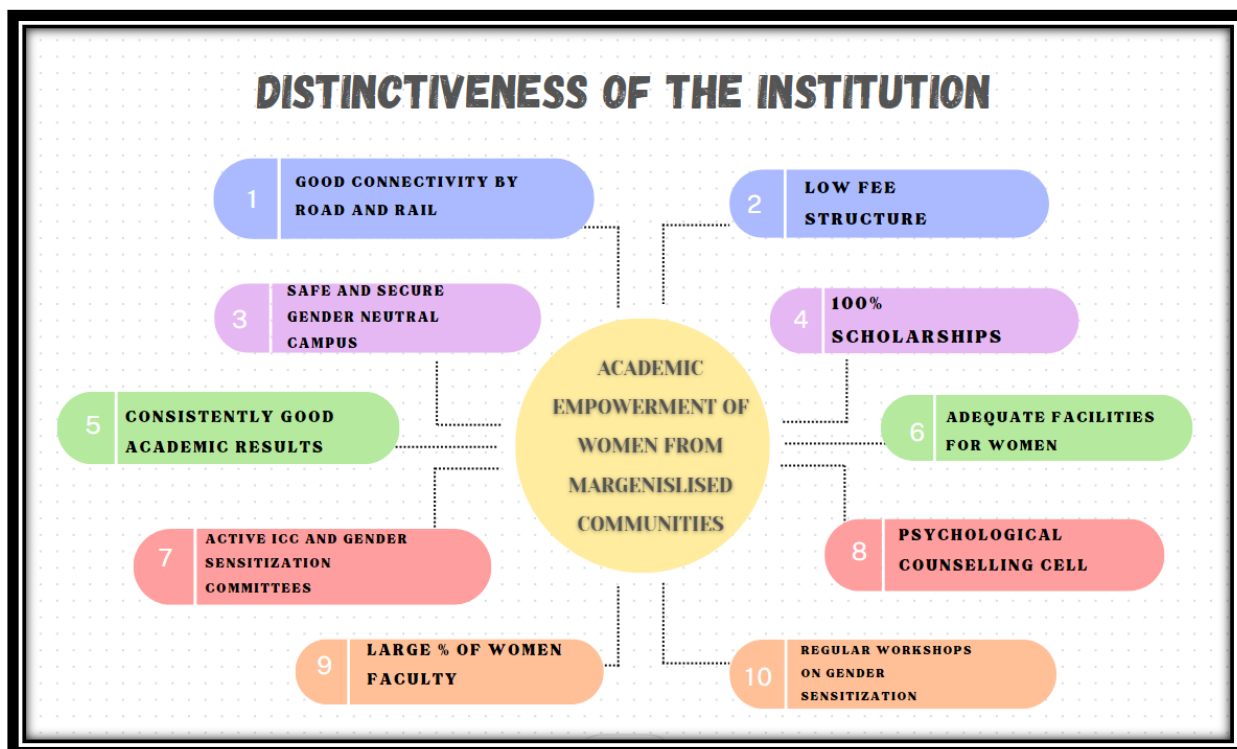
DISTINCTIVENESS OF THE INSTITUTION

1 GOOD CONNECTIVITY BY ROAD AND RAIL

2 LOW FEE STRUCTURE

3 SAFE AND SECURE GENDER NEUTRAL CAMPUS

4 100% SCHOLARSHIPS

ACADEMIC EMPOWERMENT OF WOMEN FROM MARGENISLISED COMMUNITIES

5 CONSISTENTLY GOOD ACADEMIC RESULTS

6 ADEQUATE FACILITIES FOR WOMEN

7 ACTIVE ICC AND GENDER SENSITIZATION COMMITTEES

8 PSYCHOLOGICAL COUNSELLING CELL

9 LARGE % OF WOMEN FACULTY

10 REGULAR WORKSHOPS ON GENDER SENSITIZATION